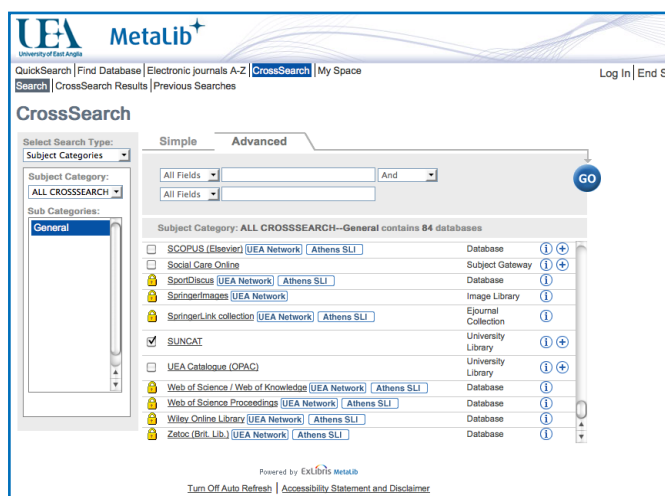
UEA University of East Anglia MetaLib

QuickSearch | Find Database | Electronic journals A-Z | CrossSearch | My Space
Log In | End S
Search | CrossSearch Results | Previous Searches

CrossSearch

Select Search Type:
Subject Categories
Subject Category:
ALL CROSSSEARCH
Sub Categories:
General

Simple | Advanced

All Fields | And
All Fields

GO

Subject Category: ALL CROSSSEARCH--General contains 84 databases

| | | | |
|---|---|---|---|
| ☐ | SCOPUS (Elsevier) UEA Network Athens SLI | Database | ⓘ ⊕ |
| ☐ | Social Care Online | Subject Gateway | ⓘ ⊕ |
| 🔒 | SportDiscus UEA Network Athens SLI | Database | ⓘ |
| 🔒 | SpringerImages UEA Network | Image Library | ⓘ |
| 🔒 | SpringerLink collection UEA Network Athens SLI | Ejournal Collection | ⓘ |
| ☑ | SUNCAT | University Library | ⓘ ⊕ |
| ☐ | UEA Catalogue (OPAC) | University Library | ⓘ ⊕ |
| 🔒 | Web of Science / Web of Knowledge UEA Network Athens SLI | Database | ⓘ |
| 🔒 | Web of Science Proceedings UEA Network Athens SLI | Database | ⓘ |
| 🔒 | Wiley Online Library UEA Network Athens SLI | Database | ⓘ |
| 🔒 | Zetoc (Brit. Lib.) UEA Network Athens SLI | Database | ⓘ |

Powered by ExLibris MetaLib

Turn Off Auto Refresh | Accessibility Statement and Disclaimer